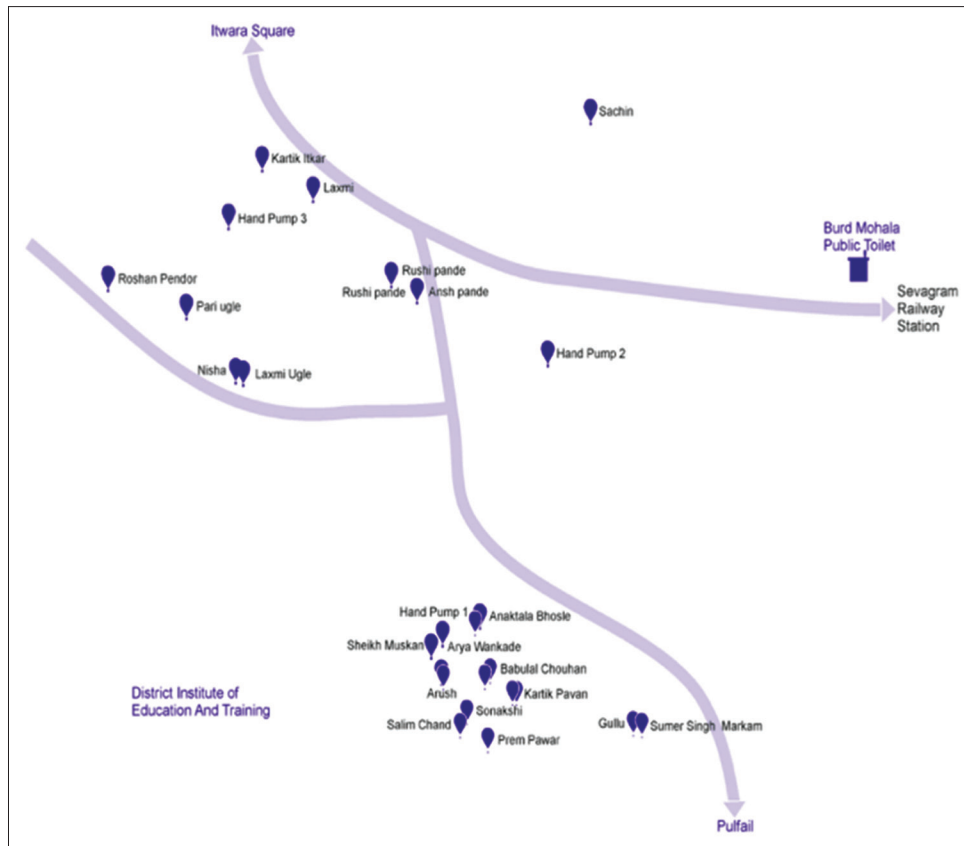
Itwara Square

Sachin

Kartik Itkar

Laxmi

Hand Pump 3

Burd Mohala Public Toilet

Sevagram Railway Station

Roshan Pendor

Rushi pande

Rushi pande

Ansh pande

Pari ugle

Hand Pump 2

Nisha

Laxmi Ugle

Hand Pump 1

Anaktala Bhosle

Sheikh Muskan

Arya Wankade

Babulal Chouhan

Anish

Kartik Pavan

District Institute of Education And Training

Sonakshi

Salim Chand

Gullu

Sumer Singh Markam

Prem Pawar

Pulfail